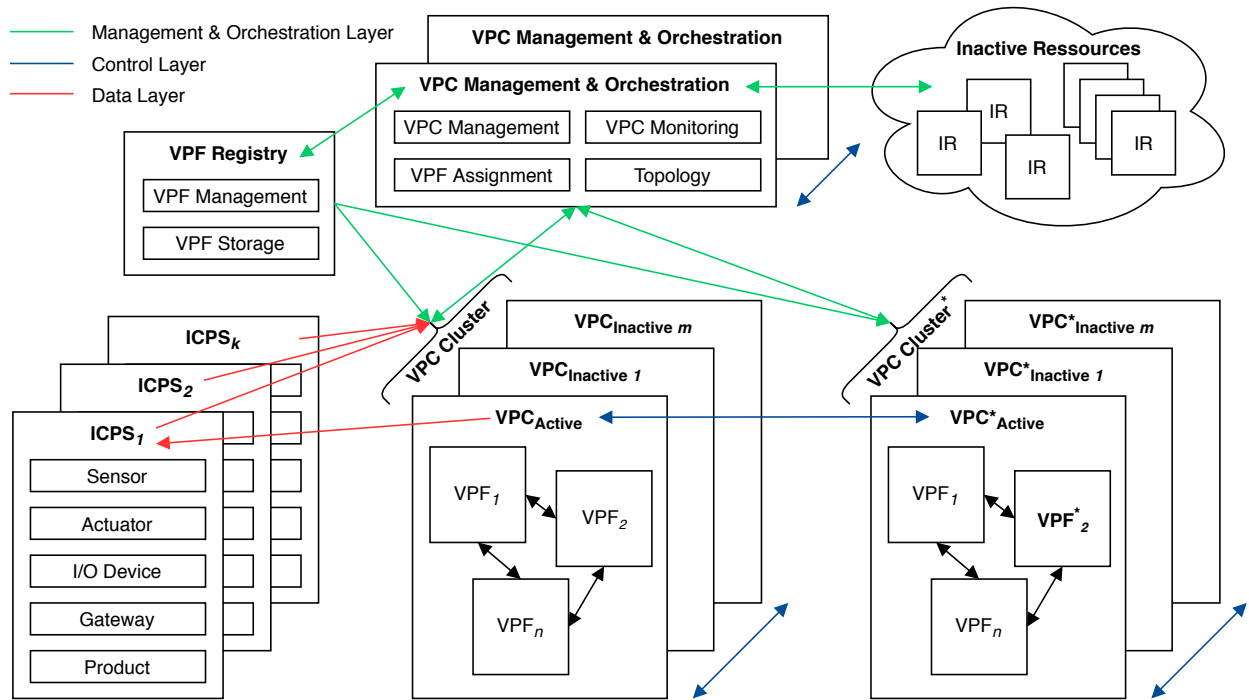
Management & Orchestration Layer
Control Layer
Data Layer

VPC Management & Orchestration
VPC Management & Orchestration
VPC Management
VPC Monitoring
VPF Assignment
Topology

Inactive Ressources
IR
IR
IR
IR

VPF Registry
VPF Management
VPF Storage

ICPS$_k$
ICPS$_2$
ICPS$_1$
Sensor
Actuator
I/O Device
Gateway
Product

VPC Cluster
VPC$_{Inactive\ m}$
VPC$_{Inactive\ 1}$
VPC$_{Active}$
VPF$_1$
VPF$_2$
VPF$_n$

VPC Cluster$^*$
VPC$^*_{Inactive\ m}$
VPC$^*_{Inactive\ 1}$
VPC$^*_{Active}$
VPF$_1$
VPF$^*_2$
VPF$_n$